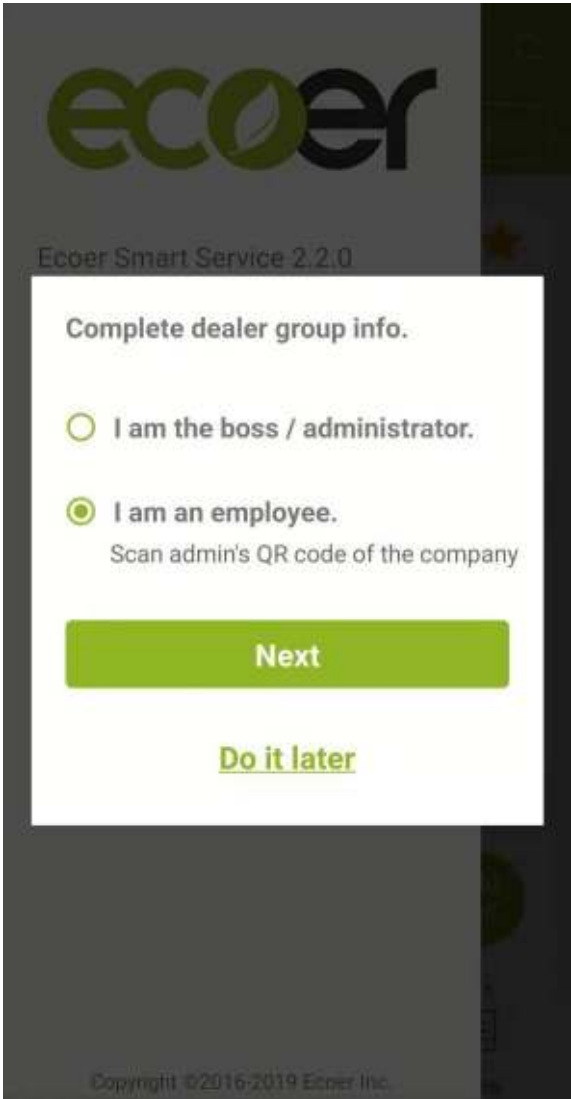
ecoer

Ecoer Smart Service 2.2.0

Complete dealer group info.

I am the boss / administrator.

I am an employee.
Scan admin's QR code of the company

Next

Do it later

Copyright ©2016-2019 Ecoer Inc.